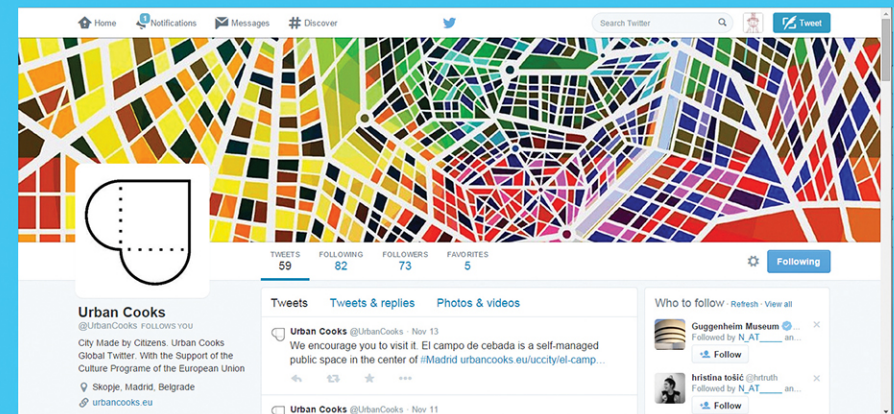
Home 1 Notifications Messages # Discover

Search Twitter

Tweet

TWEETS 59
FOLLOWING 82
FOLLOWERS 73
FAVORITES 5

Following

Urban Cooks
@UrbanCooks FOLLOWS YOU

City Made by Citizens. Urban Cooks Global Twitter. With the Support of the Culture Programe of the European Union

Skopje, Madrid, Belgrade

urbancooks.eu

Tweets Tweets & replies Photos & videos

Urban Cooks @UrbanCooks · Nov 13
We encourage you to visit it. El campo de cebada is a self-managed public space in the center of #Madrid urbancooks.eu/uccity/el-camp...

Urban Cooks @UrbanCooks · Nov 11

Who to follow · Refresh · View all

Guggenheim Museum
Followed by N_AT____ an...
Follow

hristina tošić @hrtruth
Followed by N_AT____ an...
Follow